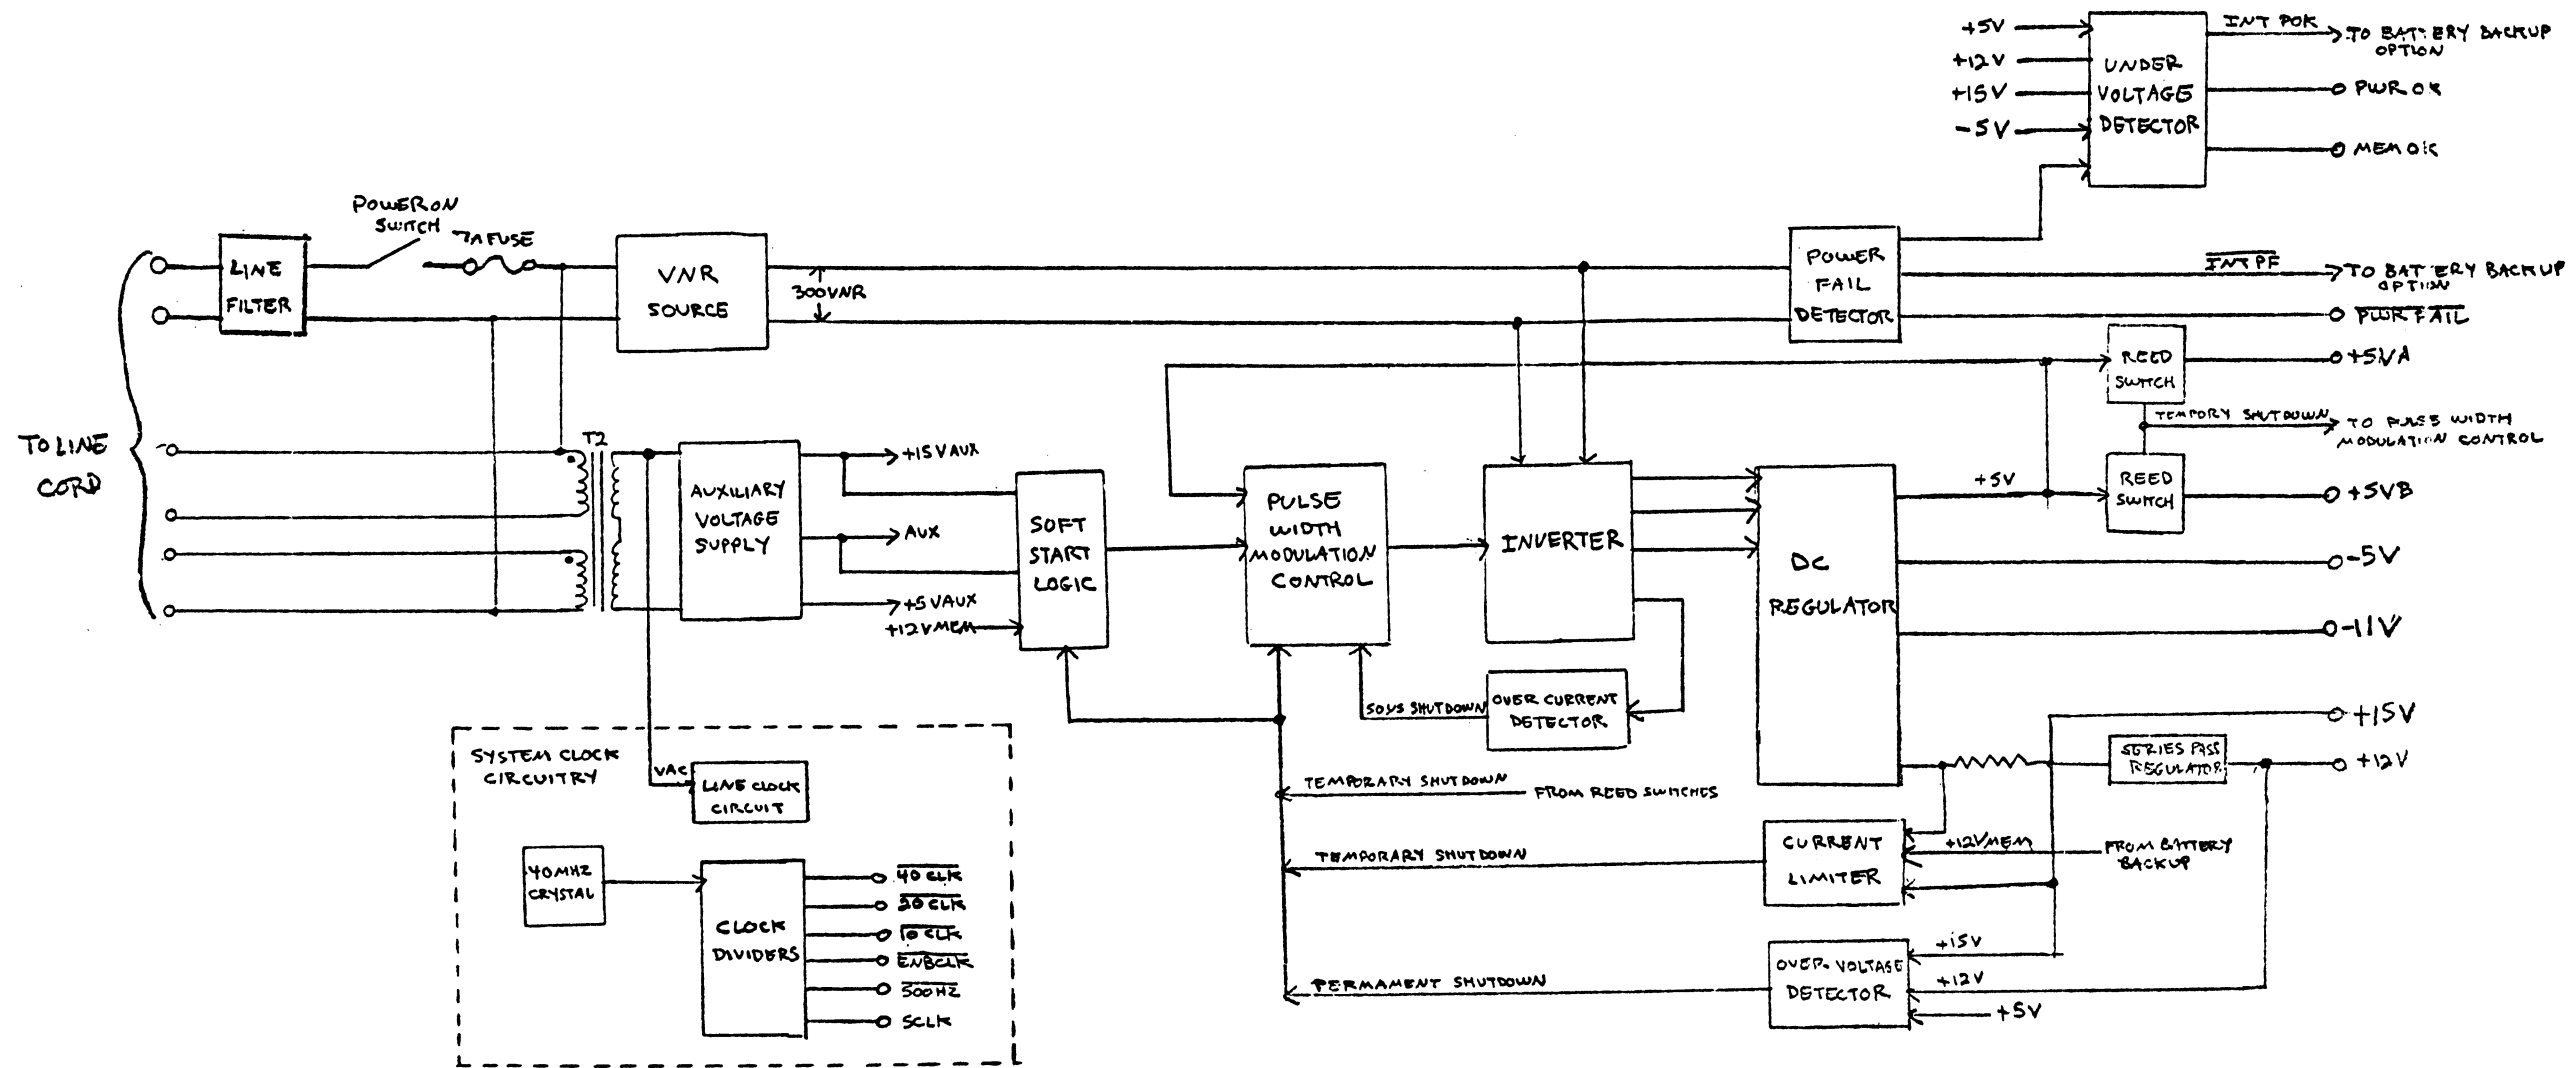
+5V
+12V
+15V
-5V
UNDER VOLTAGE DETECTOR
INT POK
TO BATTERY BACKUP OPTION
PWR OK
MEM OK

POWER ON SWITCH
7A FUSE
LINE FILTER
VNR SOURCE
300VNR
POWER FAIL DETECTOR
$\overline{INT PF}$
TO BATTERY BACKUP OPTION
$\overline{PWR FAIL}$

TO LINE CORD
T2
AUXILIARY VOLTAGE SUPPLY
+15VAUX
AUX
+5VAUX
+12VMEM
SOFT START LOGIC
PULSE WIDTH MODULATION CONTROL
INVERTER
DC REGULATOR
REED SWITCH
+5VA
TEMPORY SHUTDOWN
TO PULSE WIDTH MODULATION CONTROL
+5V
REED SWITCH
+5VB
-5V
-11V
SOUS SHUTDOWN
OVER CURRENT DETECTOR
+15V
SERIES PASS REGULATOR
+12V
TEMPORARY SHUTDOWN
FROM REED SWITCHES
CURRENT LIMITER
+12VMEM
FROM BATTERY BACKUP
TEMPORARY SHUTDOWN
+15V
+12V
OVER VOLTAGE DETECTOR
+5V
PERMAMENT SHUTDOWN

SYSTEM CLOCK CIRCUITRY
VAC
LINE CLOCK CIRCUIT
40MHZ CRYSTAL
CLOCK DIVIDERS
$\overline{40 CLK}$
$\overline{20 CLK}$
$\overline{10 CLK}$
$\overline{ENBCLK}$
$\overline{300HZ}$
SCLK